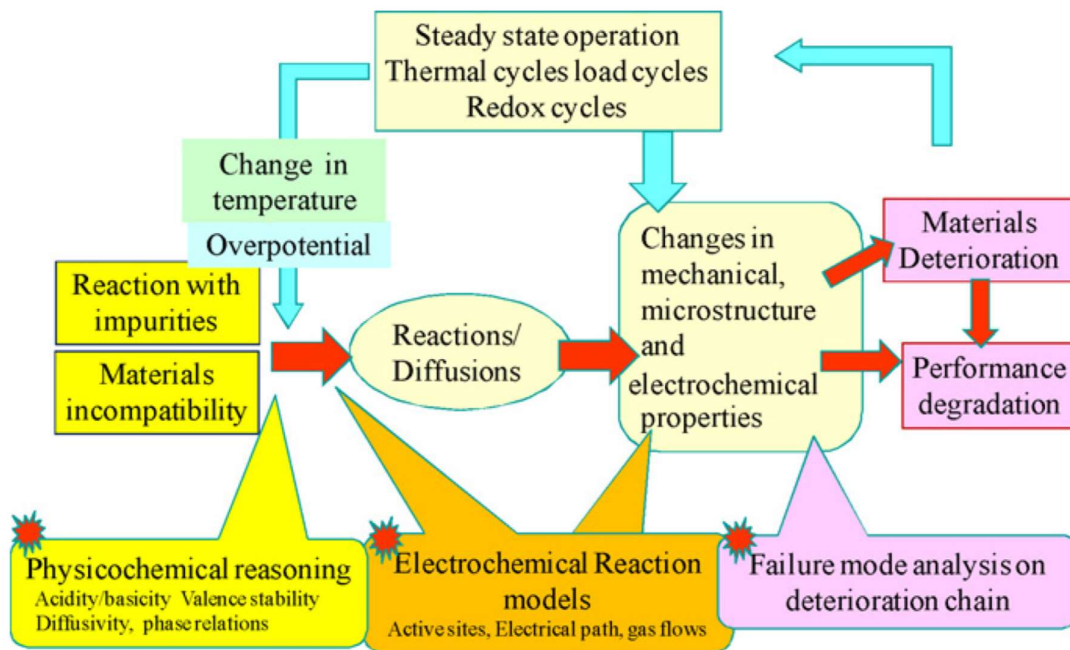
Steady state operation
Thermal cycles load cycles
Redox cycles

Change in temperature

Overpotential

Reaction with impurities

Materials incompatibility

Reactions/ Diffusions

Changes in mechanical, microstructure and electrochemical properties

Materials Deterioration

Performance degradation

Physicochemical reasoning
Acidity/basicity Valence stability
Diffusivity, phase relations

Electrochemical Reaction models
Active sites, Electrical path, gas flows

Failure mode analysis on deterioration chain